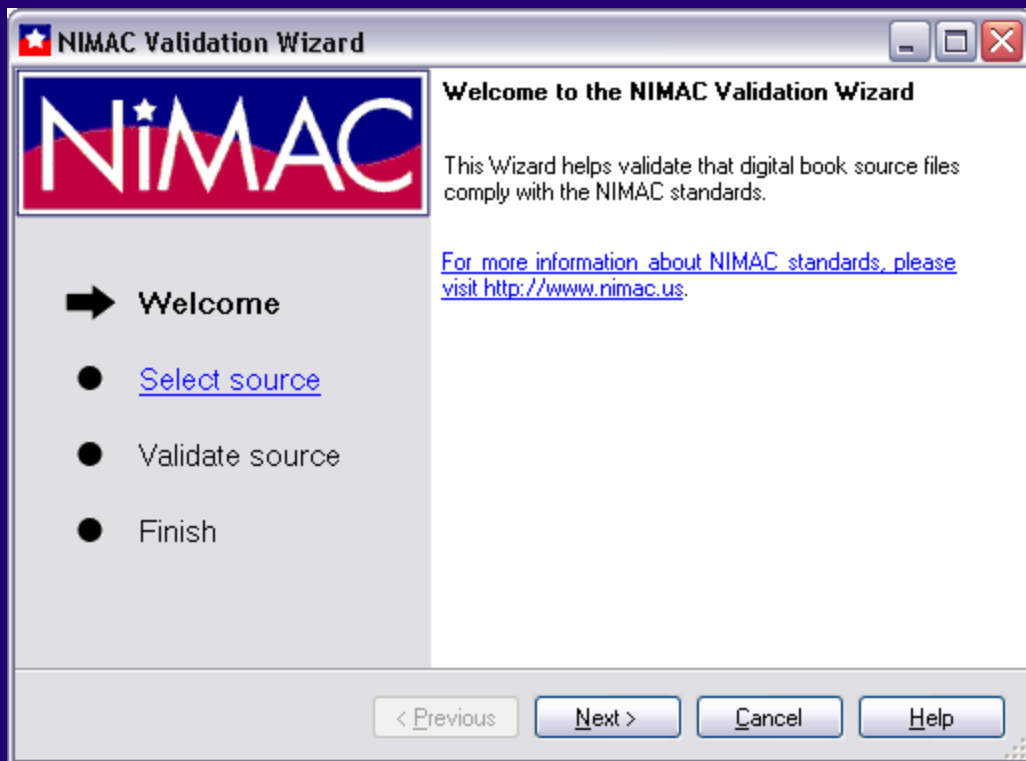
NIMAC Validation Wizard

NiMAC

Welcome to the NIMAC Validation Wizard

This Wizard helps validate that digital book source files comply with the NIMAC standards.

For more information about NIMAC standards, please visit http://www.nimac.us.

Welcome

Select source

Validate source

Finish

< Previous

Next >

Cancel

Help